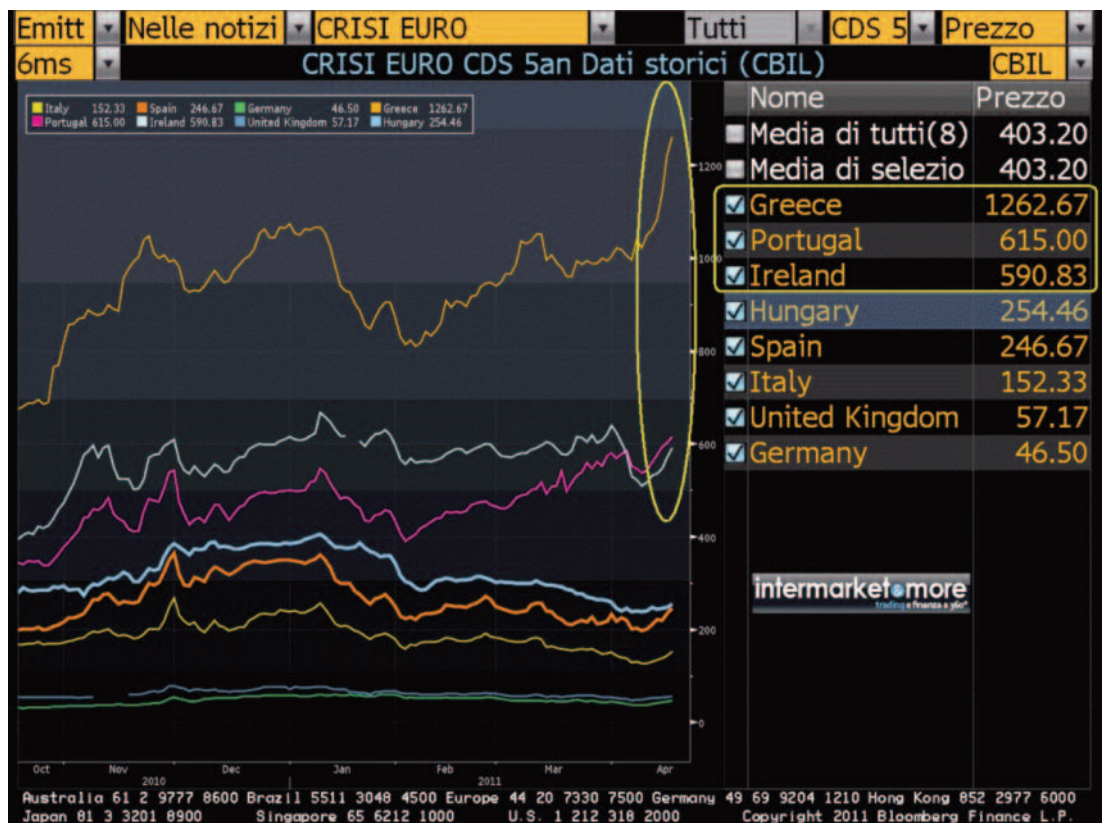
Emitt | Nelle notizi | CRISI EURO | Tutti | CDS 5 | Prezzo

6ms | CRISI EURO CDS 5an Dati storici (CBIL) | CBIL

Italy 152.33 Spain 246.67 Germany 46.50 Greece 1262.67
Portugal 615.00 Ireland 590.83 United Kingdom 57.17 Hungary 254.46

| Nome | Prezzo |
|---|---|
| Media di tutti(8) | 403.20 |
| Media di selezio | 403.20 |
| Greece | 1262.67 |
| Portugal | 615.00 |
| Ireland | 590.83 |
| Hungary | 254.46 |
| Spain | 246.67 |
| Italy | 152.33 |
| United Kingdom | 57.17 |
| Germany | 46.50 |

1200
1000
800
600
400
200
0

intermarket&more
trading e finanza a 360°

Oct Nov Dec Jan Feb Mar Apr
2010 2011

Australia 61 2 9777 8600 Brazil 5511 3048 4500 Europe 44 20 7330 7500 Germany 49 69 9204 1210 Hong Kong 852 2977 6000
Japan 81 3 3201 8900 Singapore 65 6212 1000 U.S. 1 212 318 2000 Copyright 2011 Bloomberg Finance L.P.